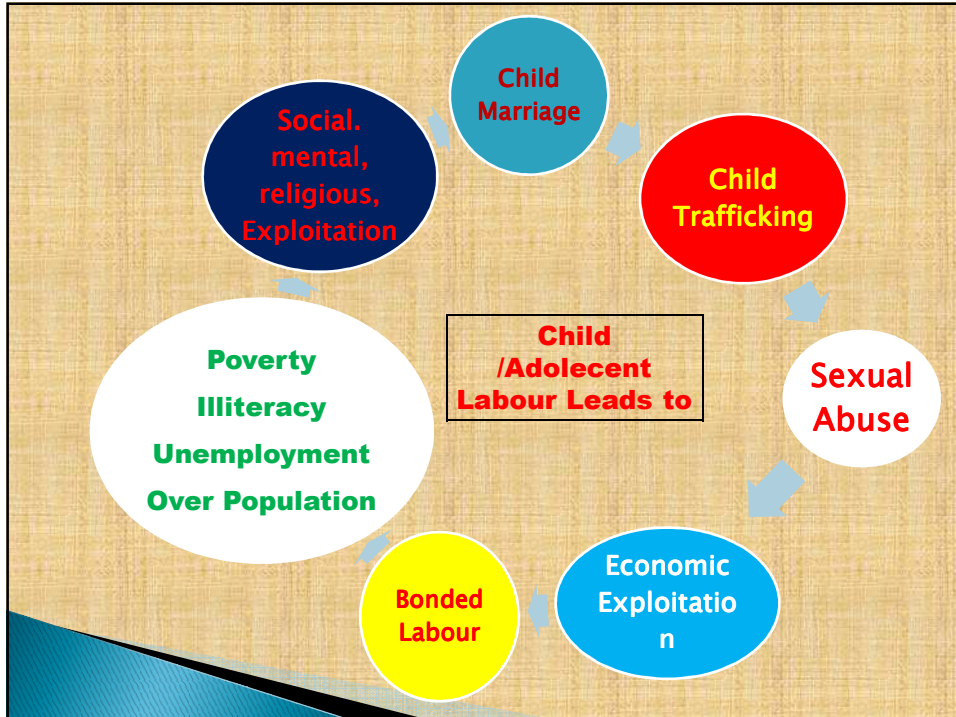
Child /Adolecent Labour Leads to

Child Marriage

Child Trafficking

Sexual Abuse

Economic Exploitatio n

Bonded Labour

Poverty
Illiteracy
Unemployment
Over Population

Social. mental, religious, Exploitation